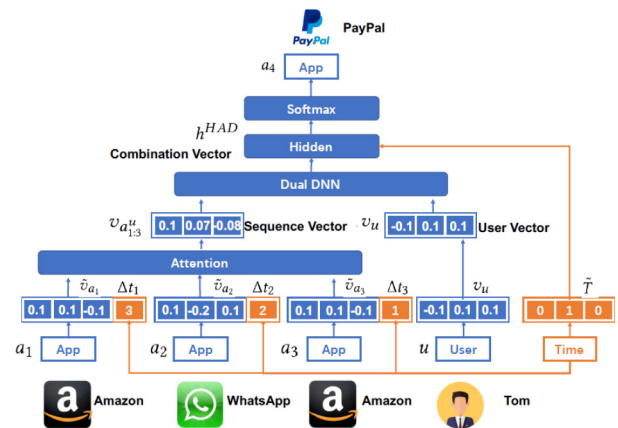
PayPal PayPal

$a_4$ App

Softmax

$h^{HAD}$

Hidden

Combination Vector

Dual DNN

$v_{a^u_{1:3}}$ 0.1 0.07 -0.08 Sequence Vector

$v_u$ -0.1 0.1 0.1 User Vector

Attention

$\tilde{v}_{a_1}$ $\Delta t_1$ $\tilde{v}_{a_2}$ $\Delta t_2$ $\tilde{v}_{a_3}$ $\Delta t_3$ $v_u$ $\tilde{T}$

0.1 0.1 -0.1 3

0.1 -0.2 0.1 2

0.1 0.1 -0.1 1

-0.1 0.1 0.1

0 1 0

$a_1$ App

$a_2$ App

$a_3$ App

$u$ User

Time

Amazon

WhatsApp

Amazon

Tom